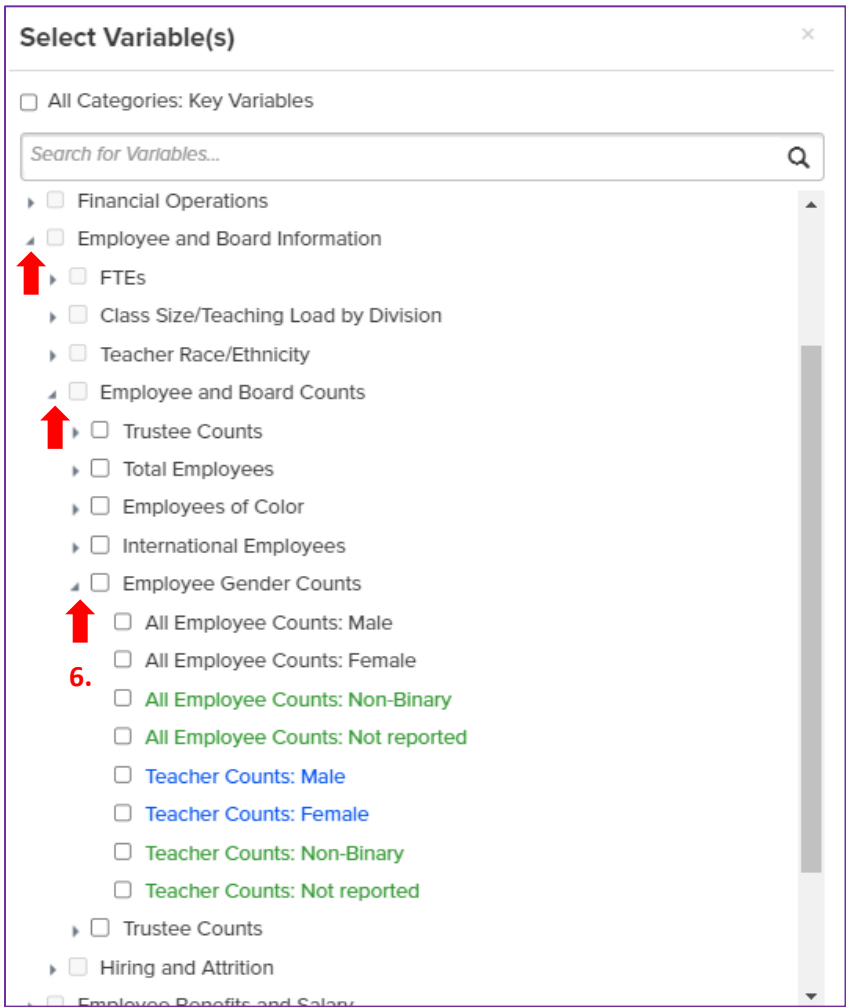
Select Variable(s)

×

All Categories: Key Variables

Search for Variables...

Financial Operations

Employee and Board Information

FTEs

Class Size/Teaching Load by Division

Teacher Race/Ethnicity

Employee and Board Counts

Trustee Counts

Total Employees

Employees of Color

International Employees

Employee Gender Counts

All Employee Counts: Male

6.

All Employee Counts: Female

All Employee Counts: Non-Binary

All Employee Counts: Not reported

Teacher Counts: Male

Teacher Counts: Female

Teacher Counts: Non-Binary

Teacher Counts: Not reported

Trustee Counts

Hiring and Attrition

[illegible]